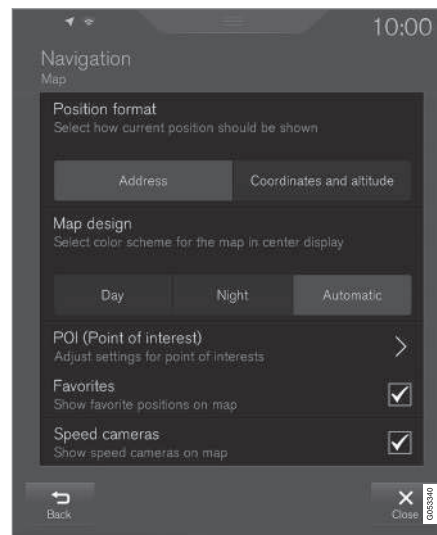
10:00

Navigation
Map

Position format
Select how current position should be shown

Address | Coordinates and altitude

Map design
Select color scheme for the map in center display

Day | Night | Automatic

POI (Point of interest)
Adjust settings for point of interests

Favorites
Show favorite positions on map

Speed cameras
Show speed cameras on map

Back

Close

G053340